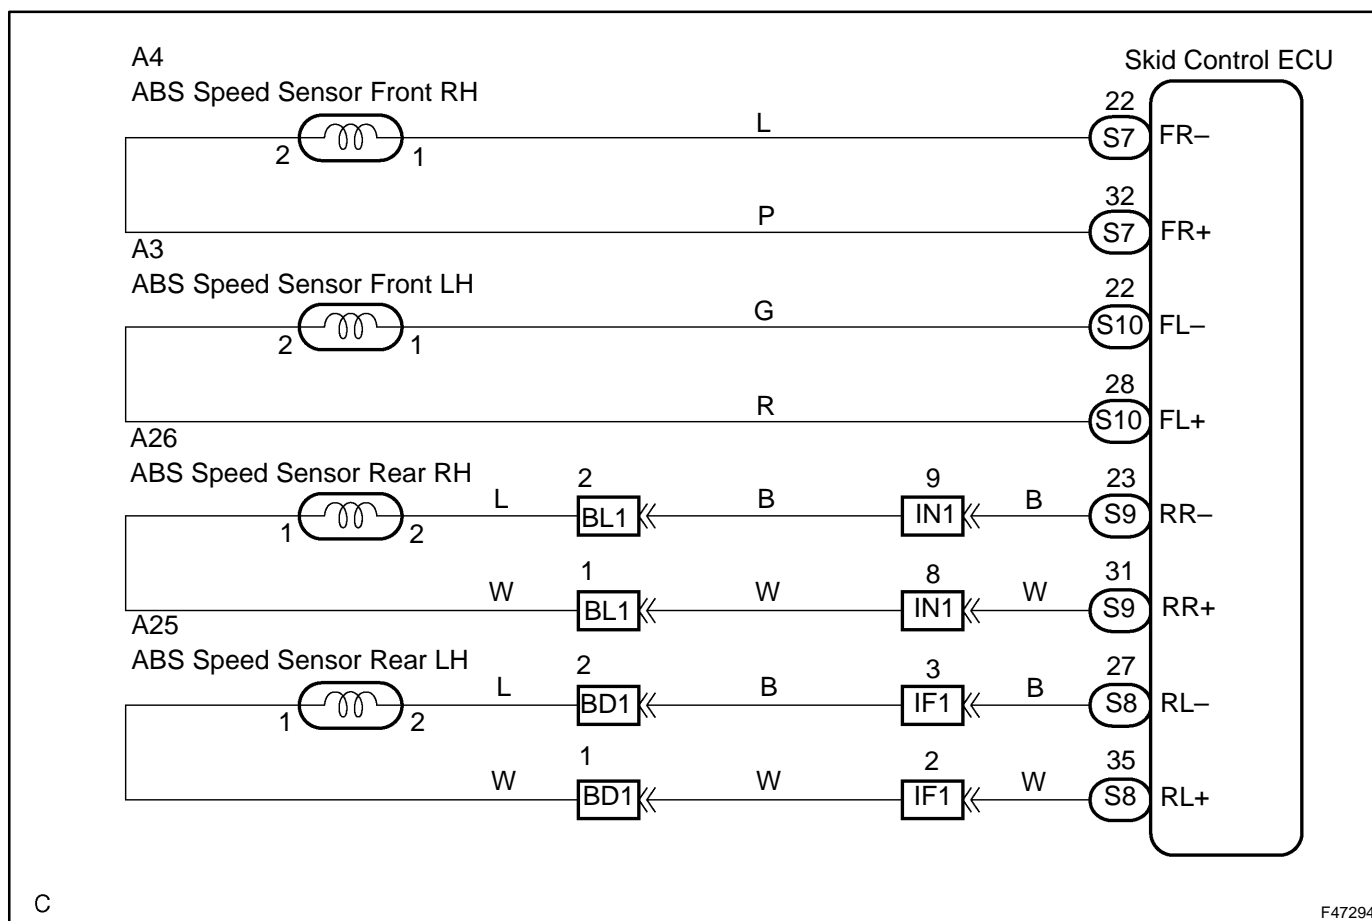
A4
ABS Speed Sensor Front RH

Skid Control ECU

2 1 L 22 S7 FR–

P 32 S7 FR+

A3
ABS Speed Sensor Front LH

2 1 G 22 S10 FL–

R 28 S10 FL+

A26
ABS Speed Sensor Rear RH

1 2 L 2 BL1 B 9 IN1 B 23 S9 RR–

W 1 BL1 W 8 IN1 W 31 S9 RR+

A25
ABS Speed Sensor Rear LH

1 2 L 2 BD1 B 3 IF1 B 27 S8 RL–

W 1 BD1 W 2 IF1 W 35 S8 RL+

C

F47294